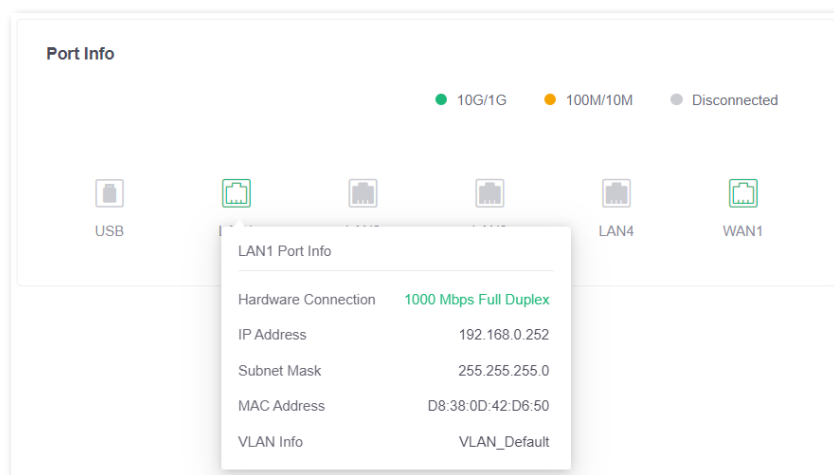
Port Info

10G/1G 100M/10M Disconnected

USB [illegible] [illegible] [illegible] LAN4 WAN1

LAN1 Port Info

| | |
|---|---|
| Hardware Connection | 1000 Mbps Full Duplex |
| IP Address | 192.168.0.252 |
| Subnet Mask | 255.255.255.0 |
| MAC Address | D8:38:0D:42:D6:50 |
| VLAN Info | VLAN_Default |